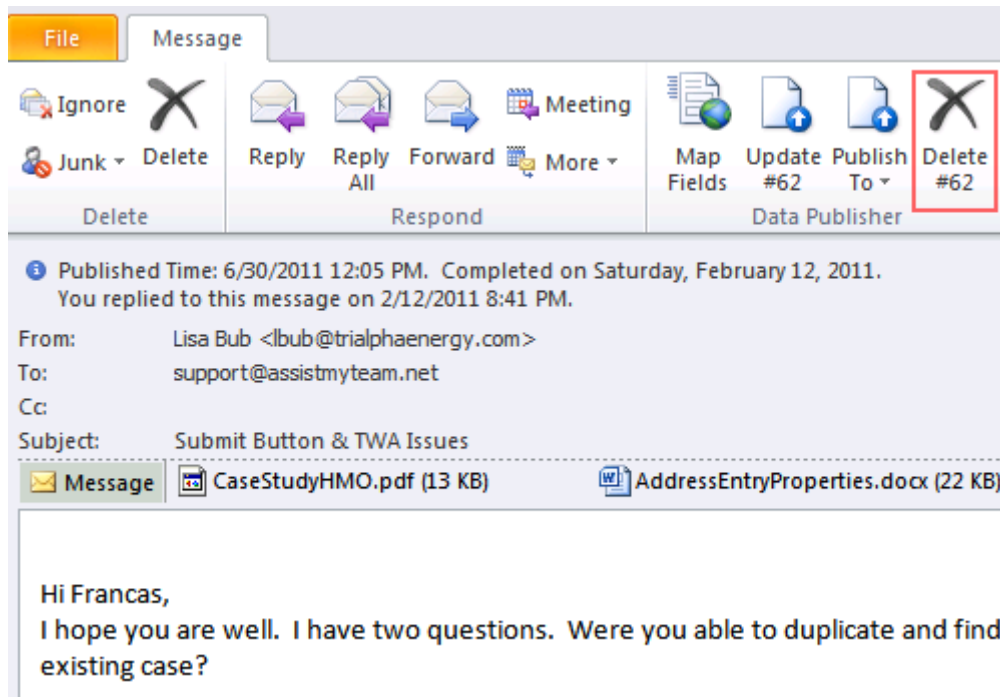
File Message

Ignore
Junk
Delete
Delete

Reply
Reply All
Forward
Meeting
More
Respond

Map Fields
Update #62
Publish To
Delete #62
Data Publisher

Published Time: 6/30/2011 12:05 PM. Completed on Saturday, February 12, 2011.
You replied to this message on 2/12/2011 8:41 PM.

From: Lisa Bub <lbub@trialphaenergy.com>
To: support@assistmyteam.net
Cc:
Subject: Submit Button & TWA Issues

Message
CaseStudyHMO.pdf (13 KB)
AddressEntryProperties.docx (22 KB)

Hi Francas,
I hope you are well. I have two questions. Were you able to duplicate and find existing case?